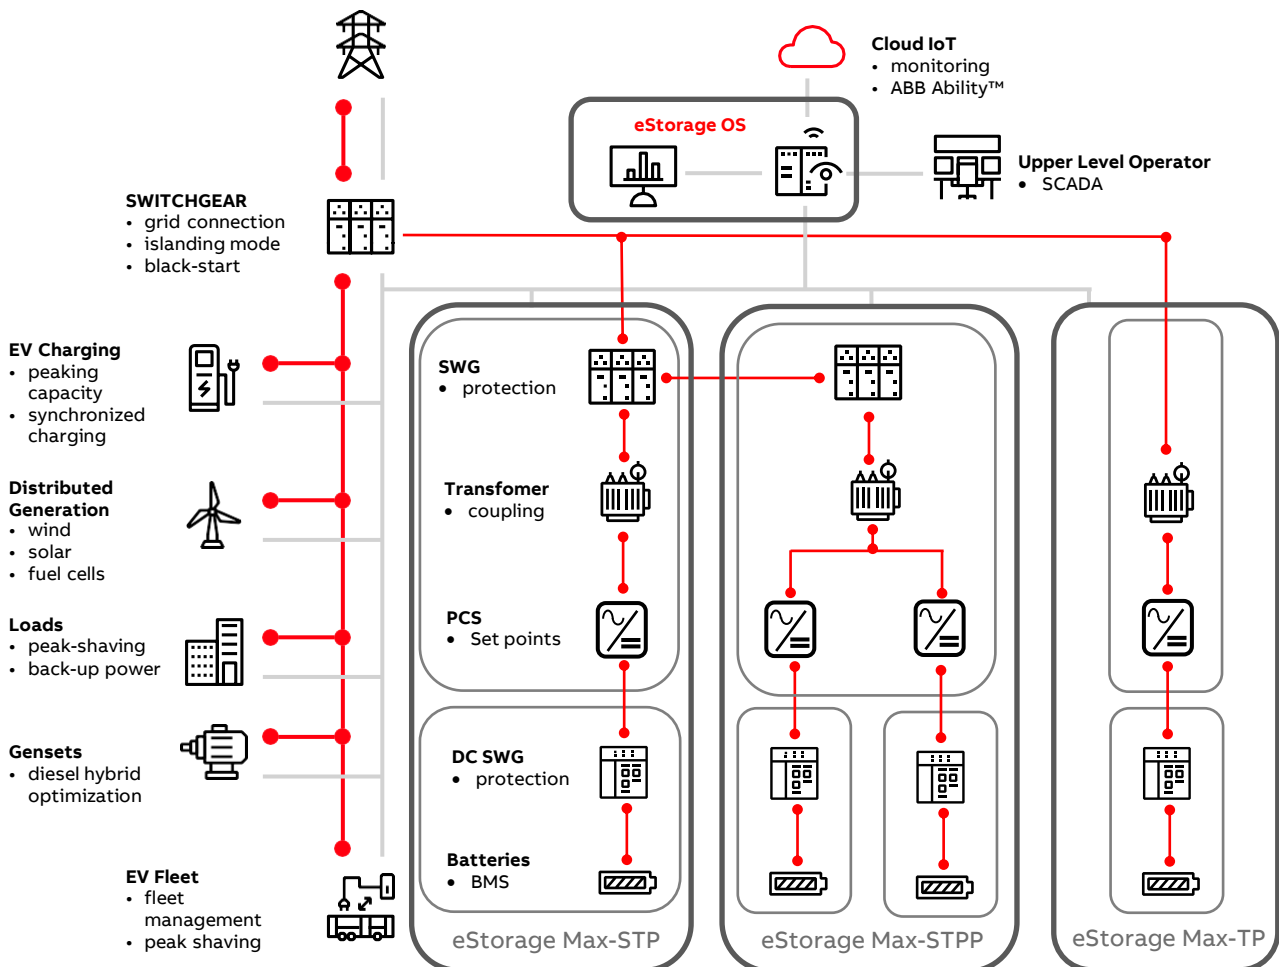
Cloud IoT
• monitoring
• ABB Ability™

eStorage OS

Upper Level Operator
• SCADA

SWITCHGEAR
• grid connection
• islanding mode
• black-start

EV Charging
• peaking capacity
• synchronized charging

Distributed Generation
• wind
• solar
• fuel cells

Loads
• peak-shaving
• back-up power

Gensets
• diesel hybrid optimization

EV Fleet
• fleet management
• peak shaving

SWG
• protection

Transfomer
• coupling

PCS
• Set points

DC SWG
• protection

Batteries
• BMS

eStorage Max-STP

eStorage Max-STPP

eStorage Max-TP